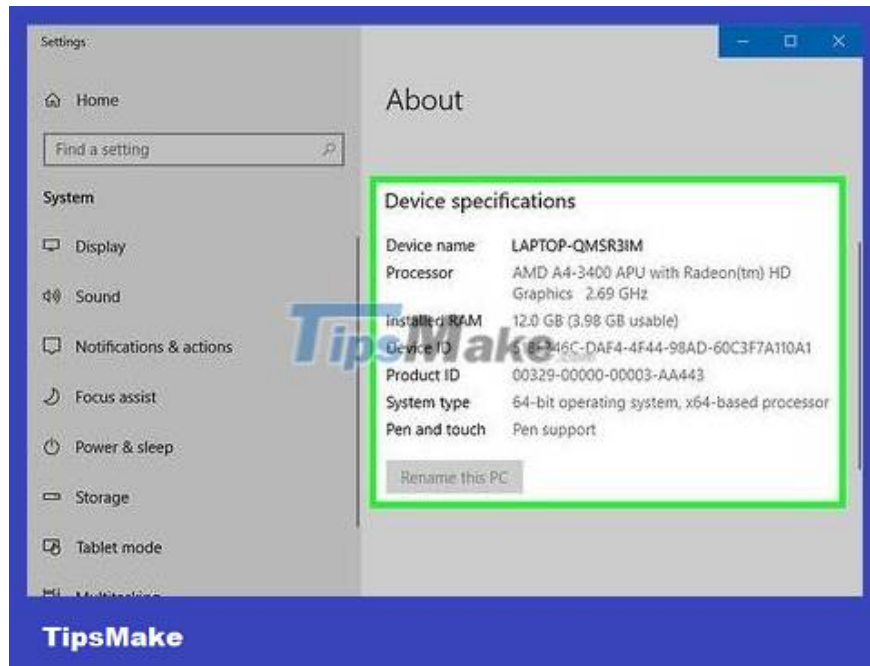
Settings

Home

Find a setting

System

Display

Sound

Notifications & actions

Focus assist

Power & sleep

Storage

Tablet mode

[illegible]

About

Device specifications

| | |
|---|---|
| Device name | LAPTOP-QMSR3IM |
| Processor | AMD A4-3400 APU with Radeon(tm) HD Graphics 2.69 GHz |
| Installed RAM | 12.0 GB (3.98 GB usable) |
| Device ID | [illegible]46C-DAF4-4F44-98AD-60C3F7A110A1 |
| Product ID | 00329-00000-00003-AA443 |
| System type | 64-bit operating system, x64-based processor |
| Pen and touch | Pen support |

Rename this PC

TipsMake

TipsMake